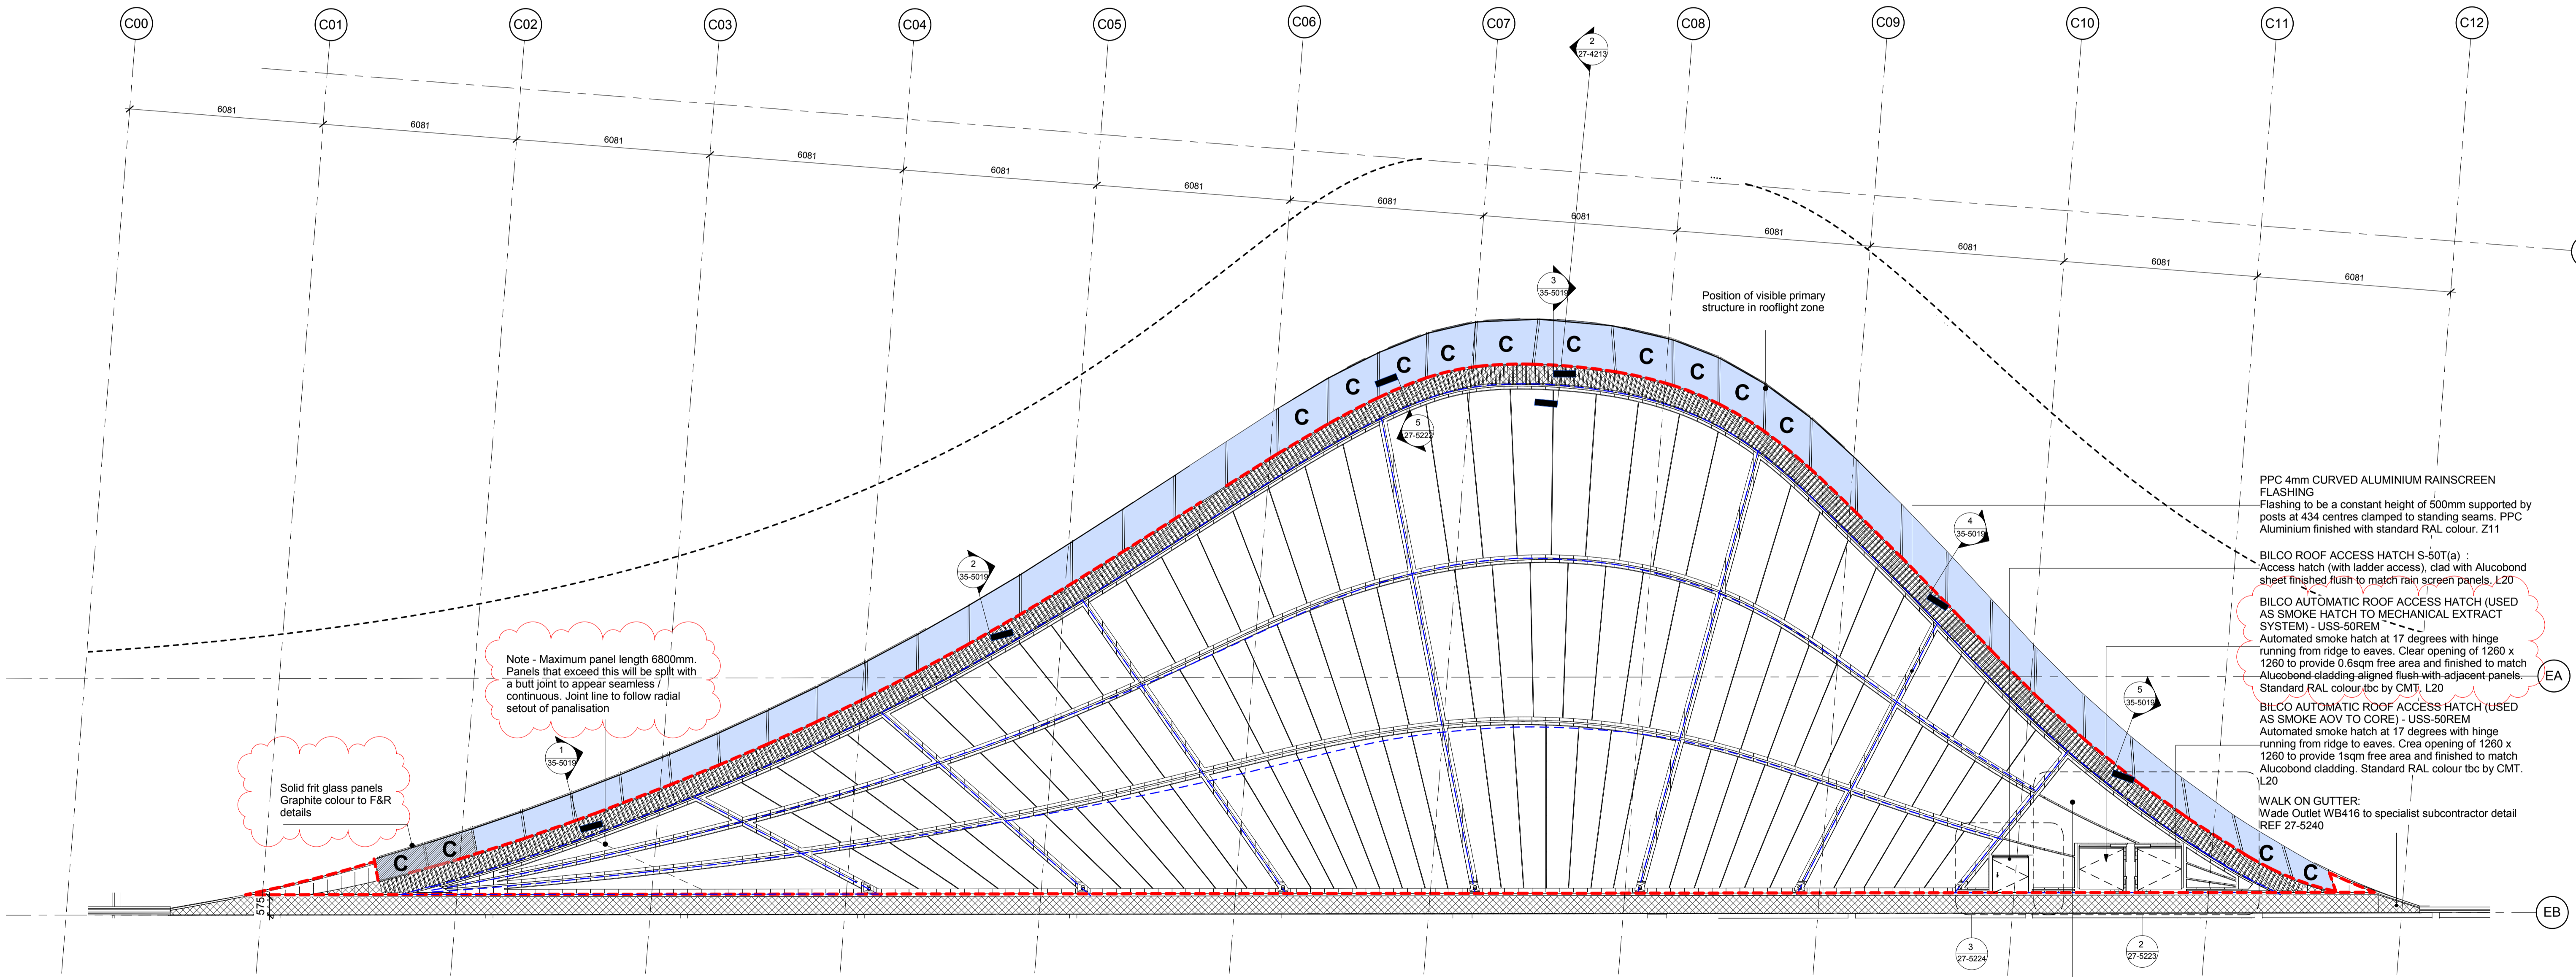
C00 C01 C02 C03 C04 C05 C06 C07 C08 C09 C10 C11 C12

2
27-4213

6081 6081 6081 6081 6081 6081 6081 6081 6081 6081 6081 6081

3
35-5019

Position of visible primary structure in rooflight zone

C C C C C C C C C C C C C C C

5
27-5222

PPC 4mm CURVED ALUMINIUM RAINSCREEN FLASHING
Flashing to be a constant height of 500mm supported by posts at 434 centres clamped to standing seams. PPC Aluminium finished with standard RAL colour. Z11

BILCO ROOF ACCESS HATCH S-50T(a) :
Access hatch (with ladder access), clad with Alucobond sheet finished flush to match rain screen panels. L20

BILCO AUTOMATIC ROOF ACCESS HATCH (USED AS SMOKE HATCH TO MECHANICAL EXTRACT SYSTEM) - USS-50REM
Automated smoke hatch at 17 degrees with hinge running from ridge to eaves. Clear opening of 1260 x 1260 to provide 0.6sqm free area and finished to match Alucobond cladding aligned flush with adjacent panels. Standard RAL colour tbc by CMT. L20

BILCO AUTOMATIC ROOF ACCESS HATCH (USED AS SMOKE AOV TO CORE) - USS-50REM
Automated smoke hatch at 17 degrees with hinge running from ridge to eaves. Crea opening of 1260 x 1260 to provide 1sqm free area and finished to match Alucobond cladding. Standard RAL colour tbc by CMT. L20

WALK ON GUTTER:
Wade Outlet WB416 to specialist subcontractor detail REF 27-5240

4
35-5019

2
35-5019

5
35-5019

EA

Note - Maximum panel length 6800mm. Panels that exceed this will be split with a butt joint to appear seamless / continuous. Joint line to follow radial setout of panalisation

1
35-5019

Solid frit glass panels Graphite colour to F&R details

575

EB

3
27-5224

2
27-5223